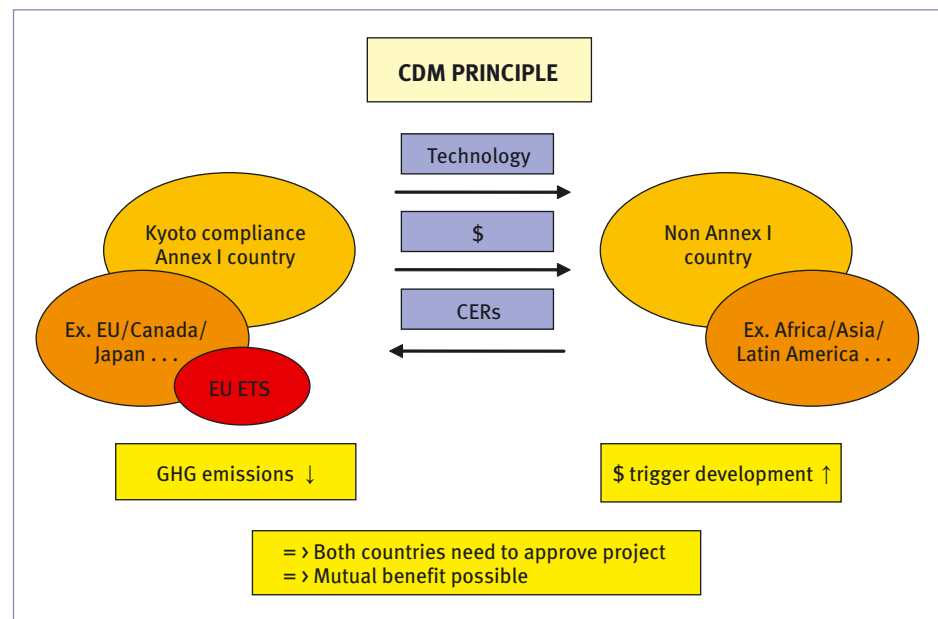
CDM PRINCIPLE

Technology

$

CERs

Kyoto compliance Annex I country

Ex. EU/Canada/ Japan . . .

EU ETS

Non Annex I country

Ex. Africa/Asia/ Latin America . . .

GHG emissions ↓

$ trigger development ↑

= › Both countries need to approve project
= › Mutual benefit possible